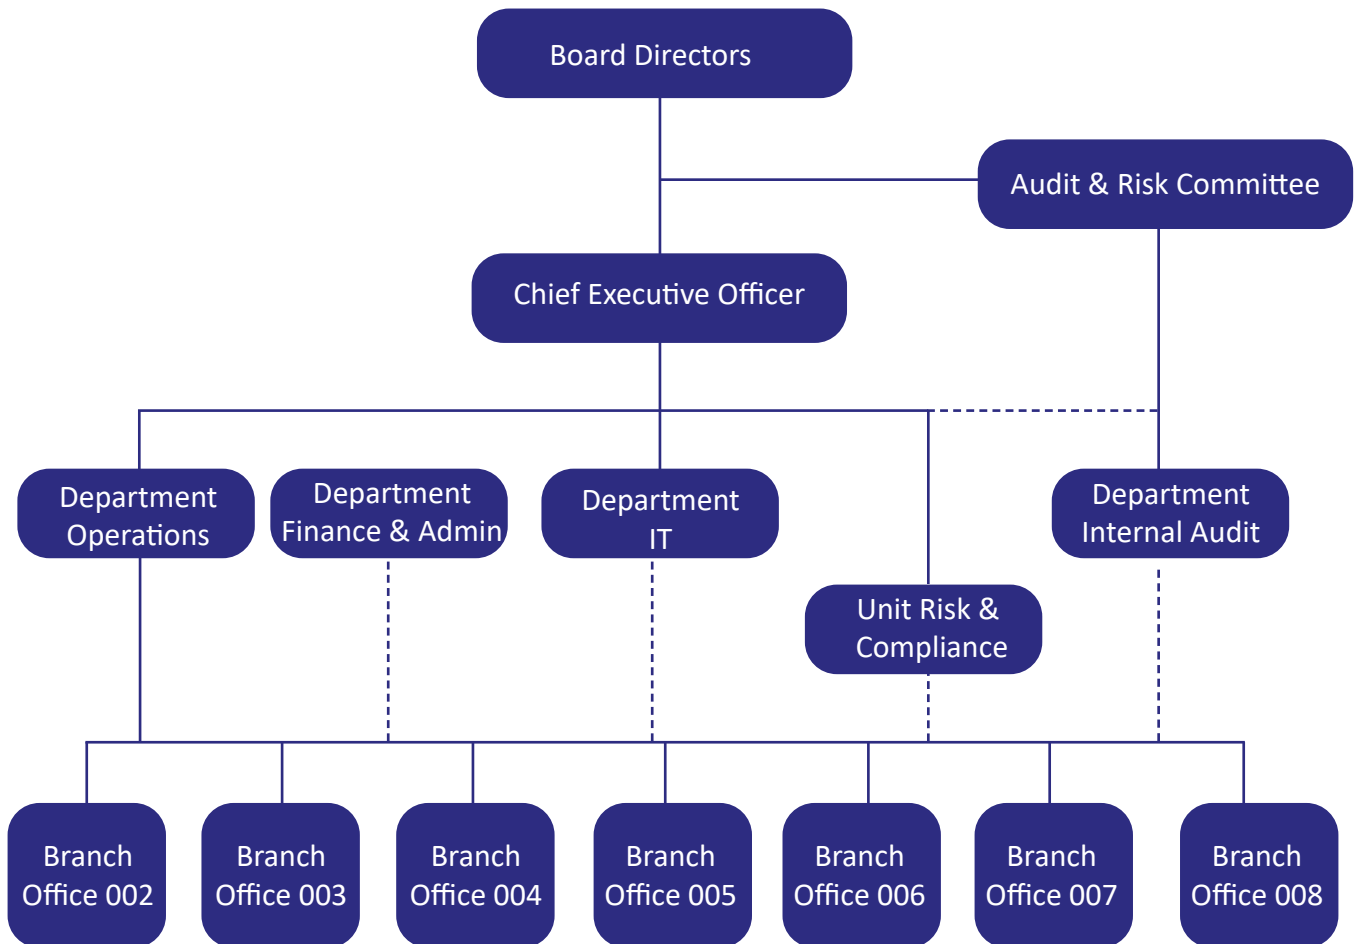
Board Directors

Audit & Risk Committee

Chief Executive Officer

Department Operations

Department Finance & Admin

Department IT

Unit Risk & Compliance

Department Internal Audit

Branch Office 002

Branch Office 003

Branch Office 004

Branch Office 005

Branch Office 006

Branch Office 007

Branch Office 008